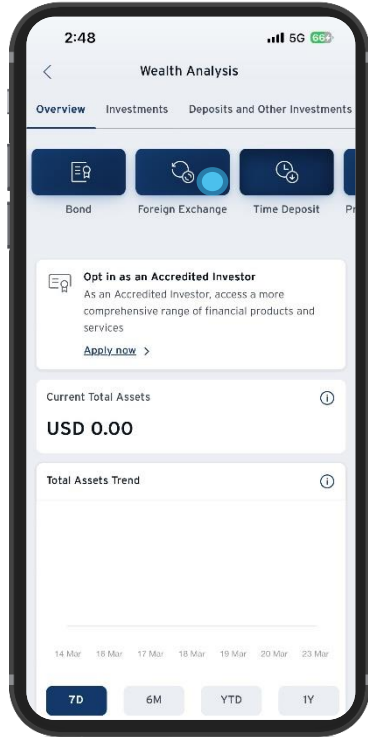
2:48

5G 66+

Wealth Analysis

Overview Investments Deposits and Other Investments

Bond Foreign Exchange Time Deposit Pr

Opt in as an Accredited Investor

As an Accredited Investor, access a more comprehensive range of financial products and services

Apply now >

Current Total Assets

USD 0.00

Total Assets Trend

14 Mar 16 Mar 17 Mar 18 Mar 19 Mar 20 Mar 23 Mar

7D 6M YTD 1Y